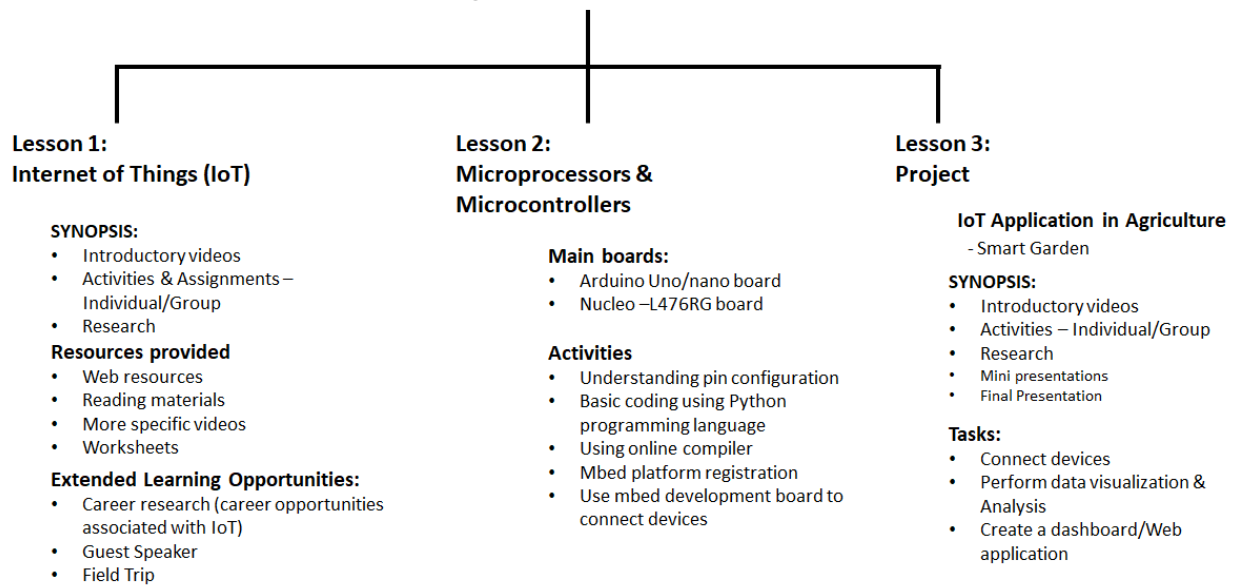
Lesson 1:
Internet of Things (IoT)

SYNOPSIS:
• Introductory videos
• Activities & Assignments – Individual/Group
• Research

Resources provided
• Web resources
• Reading materials
• More specific videos
• Worksheets

Extended Learning Opportunities:
• Career research (career opportunities associated with IoT)
• Guest Speaker
• Field Trip

Lesson 2:
Microprocessors & Microcontrollers

Main boards:
• Arduino Uno/nano board
• Nucleo –L476RG board

Activities
• Understanding pin configuration
• Basic coding using Python programming language
• Using online compiler
• Mbed platform registration
• Use mbed development board to connect devices

Lesson 3:
Project

IoT Application in Agriculture
- Smart Garden

SYNOPSIS:
• Introductory videos
• Activities – Individual/Group
• Research
• Mini presentations
• Final Presentation

Tasks:
• Connect devices
• Perform data visualization & Analysis
• Create a dashboard/Web application